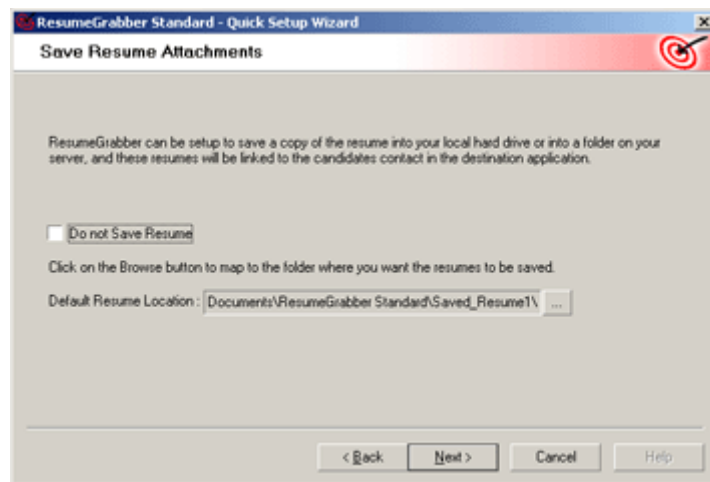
ResumeGrabber Standard - Quick Setup Wizard

Save Resume Attachments

ResumeGrabber can be setup to save a copy of the resume into your local hard drive or into a folder on your server, and these resumes will be linked to the candidates contact in the destination application.

Do not Save Resume

Click on the Browse button to map to the folder where you want the resumes to be saved.

Default Resume Location : Documents\ResumeGrabber Standard\Saved_Resume1\ ...

< Back Next > Cancel Help